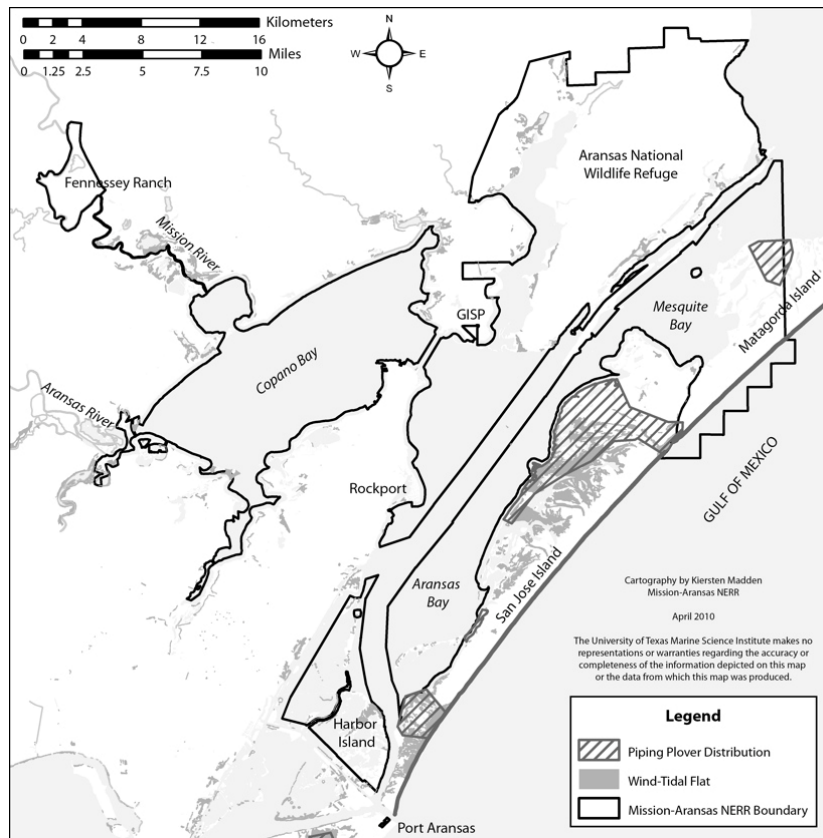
Kilometers
0 2 4 8 12 16
Miles
0 1.25 2.5 5 7.5 10

N
W E
S

Aransas National Wildlife Refuge

Fennessey Ranch

Mission River

GISP

Mesquite Bay

Matagorda Island

Copano Bay

Aransas River

GULF OF MEXICO

Rockport

Aransas Bay

San Jose Island

Cartography by Kiersten Madden
Mission-Aransas NERR

April 2010

The University of Texas Marine Science Institute makes no representations or warranties regarding the accuracy or completeness of the information depicted on this map or the data from which this map was produced.

Harbor Island

Port Aransas

Legend
Piping Plover Distribution
Wind-Tidal Flat
Mission-Aransas NERR Boundary